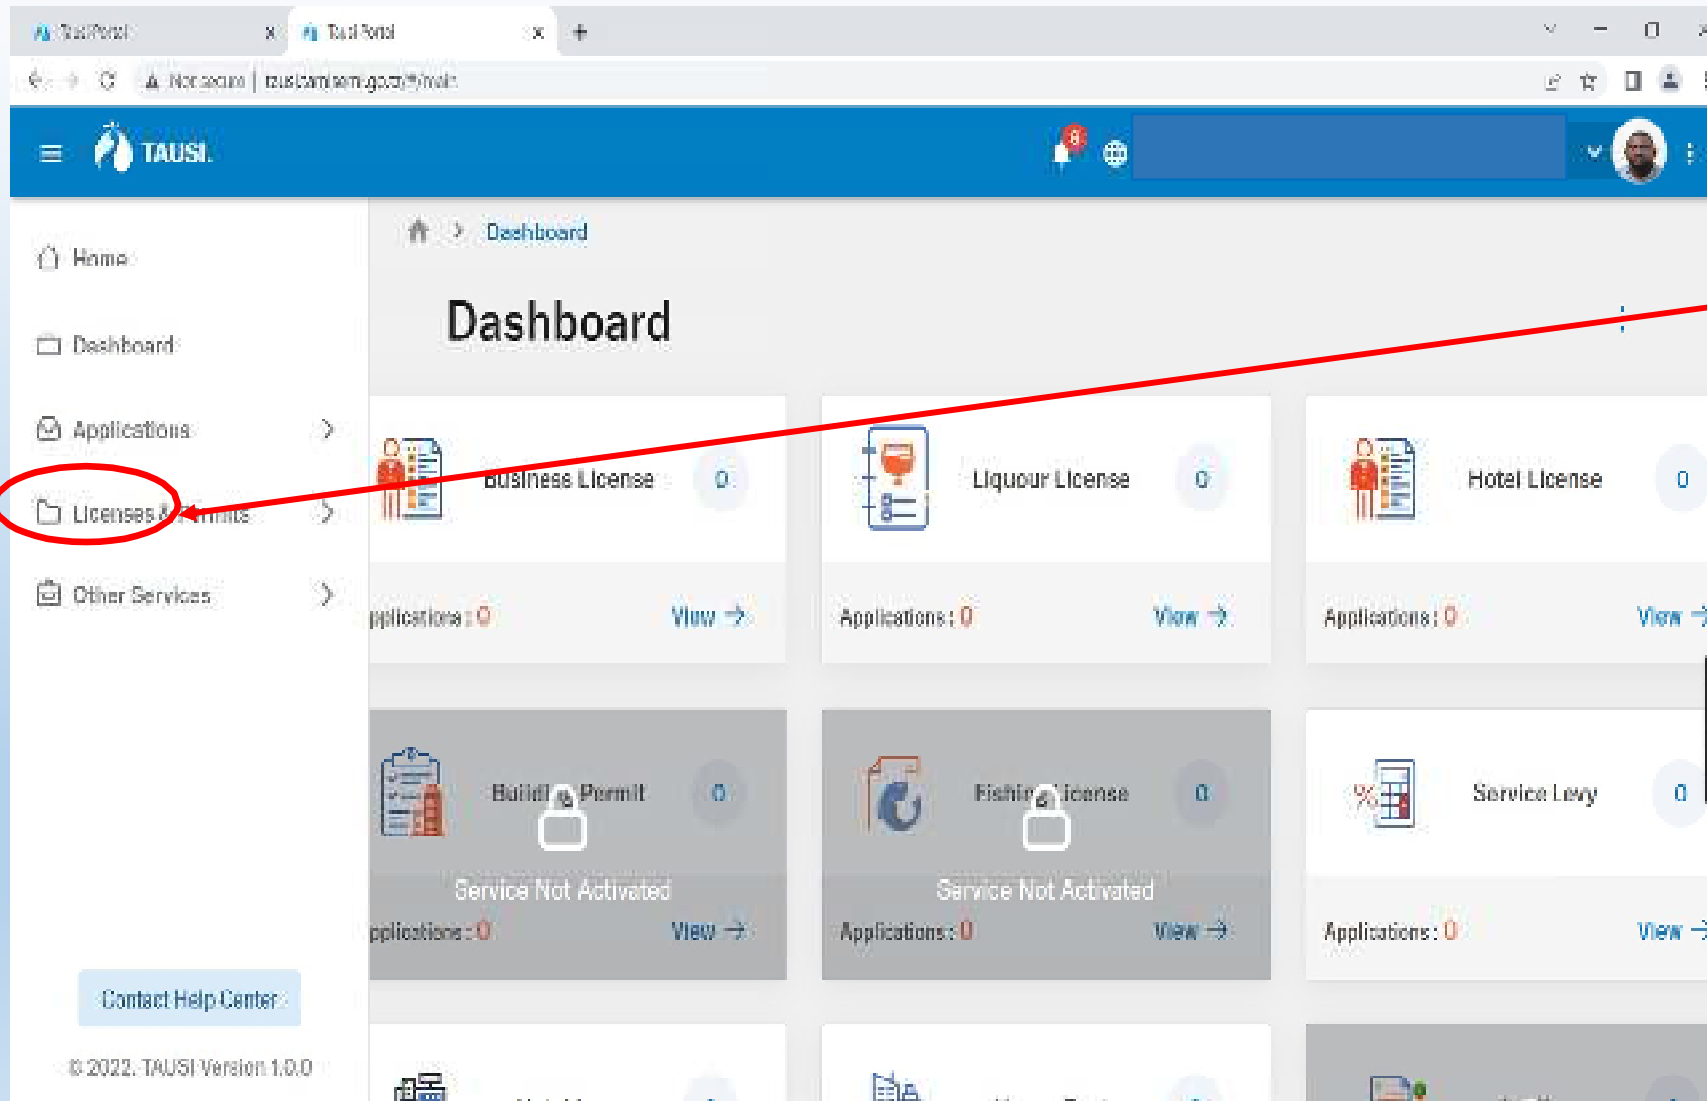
Tausi Portal ×
Tausi Portal ×
+

Not secure | tausi.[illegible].go.tz/#/main

TAUSI.

8

Home

Dashboard

Applications

Licenses & Permits

Other Services

Contact Help Center

© 2022. TAUSI Version 1.0.0

Dashboard

Dashboard

Business License 0
pplications : 0 View →

Liquour License 0
Applications : 0 View →

Hotel License 0
Applications : 0 View →

Buildi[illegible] Permit 0
Service Not Activated
pplications : 0 View →

Fishi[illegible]icense 0
Service Not Activated
Applications : 0 View →

Service Levy 0
Applications : 0 View →